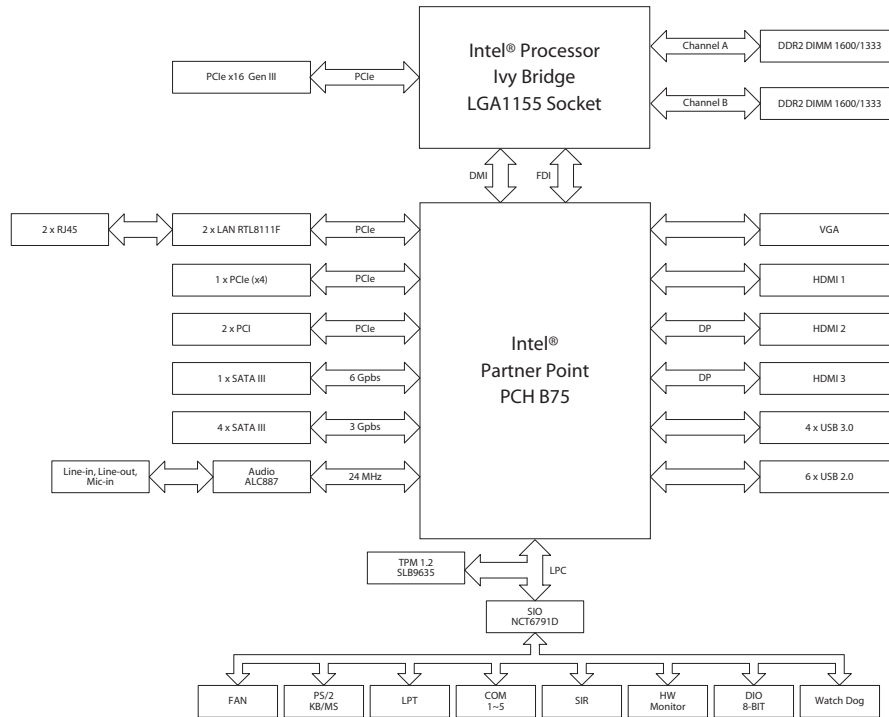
Intel® Processor
Ivy Bridge
LGA1155 Socket

PCIe x16 Gen III

PCIe

Channel A

DDR2 DIMM 1600/1333

Channel B

DDR2 DIMM 1600/1333

DMI

FDI

2 x RJ45

2 x LAN RTL8111F

PCIe

1 x PCIe (x4)

PCIe

2 x PCI

PCIe

1 x SATA III

6 Gpbs

4 x SATA III

3 Gpbs

Line-in, Line-out, Mic-in

Audio ALC887

24 MHz

Intel®
Partner Point
PCH B75

VGA

HDMI 1

DP

HDMI 2

DP

HDMI 3

4 x USB 3.0

6 x USB 2.0

TPM 1.2
SLB9635

LPC

SIO
NCT6791D

FAN

PS/2
KB/MS

LPT

COM
1~5

SIR

HW
Monitor

DIO
8-BIT

Watch Dog